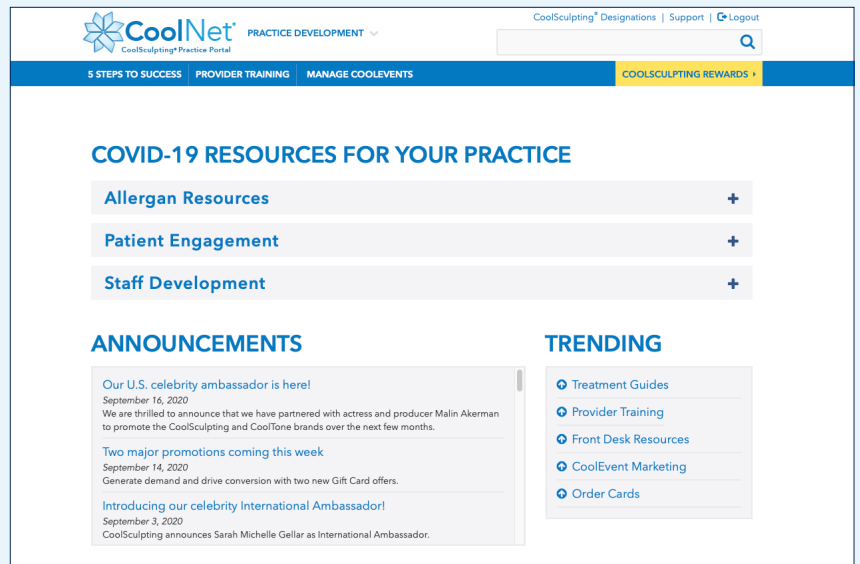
CoolNet®
CoolSculpting® Practice Portal

PRACTICE DEVELOPMENT

CoolSculpting® Designations | Support | Logout

5 STEPS TO SUCCESS
PROVIDER TRAINING
MANAGE COOLEVENTS
COOLSCULPTING REWARDS

COVID-19 RESOURCES FOR YOUR PRACTICE

Allergan Resources +

Patient Engagement +

Staff Development +

ANNOUNCEMENTS

Our U.S. celebrity ambassador is here!
September 16, 2020
We are thrilled to announce that we have partnered with actress and producer Malin Akerman to promote the CoolSculpting and CoolTone brands over the next few months.

Two major promotions coming this week
September 14, 2020
Generate demand and drive conversion with two new Gift Card offers.

Introducing our celebrity International Ambassador!
September 3, 2020
CoolSculpting announces Sarah Michelle Gellar as International Ambassador.

TRENDING

Treatment Guides
Provider Training
Front Desk Resources
CoolEvent Marketing
Order Cards